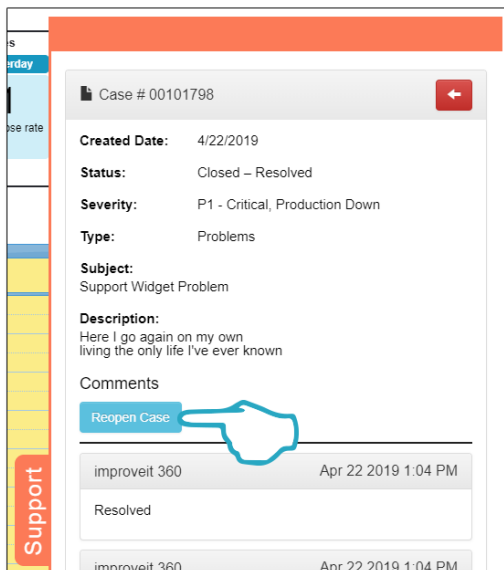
s
erday
1
se rate

Case # 00101798

Created Date: 4/22/2019

Status: Closed – Resolved

Severity: P1 - Critical, Production Down

Type: Problems

Subject:
Support Widget Problem

Description:
Here I go again on my own
living the only life I've ever known

Comments

Reopen Case

improveit 360 Apr 22 2019 1:04 PM

Resolved

improveit 360 Apr 22 2019 1:04 PM

Support